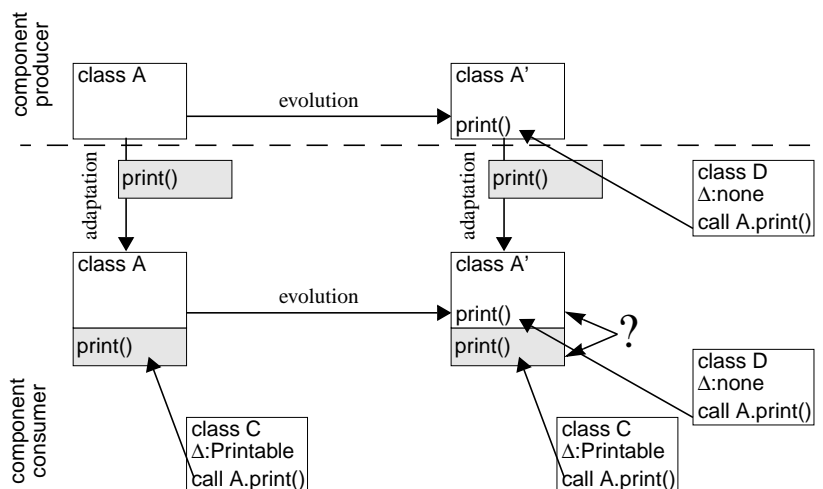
component producer

class A

evolution

class A'

print()

adaptation

print()

adaptation

print()

class D
Δ:none
call A.print()

class A

evolution

class A'

print()

print()

print()

?

class D
Δ:none
call A.print()

component consumer

class C
Δ:Printable
call A.print()

class C
Δ:Printable
call A.print()